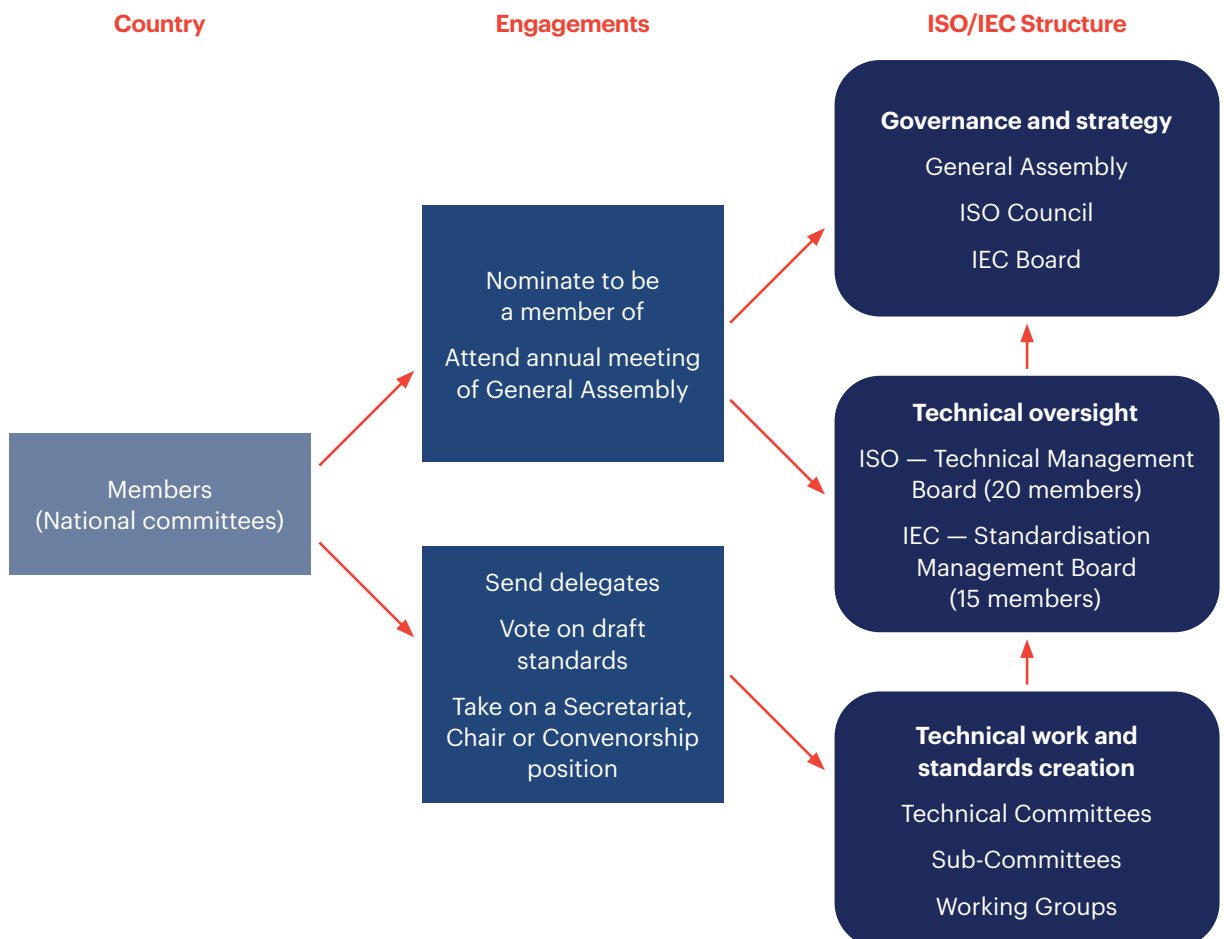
Country

Engagements

ISO/IEC Structure

Members
(National committees)

Nominate to be a member of

Attend annual meeting of General Assembly

Send delegates

Vote on draft standards

Take on a Secretariat, Chair or Convenorship position

Governance and strategy

General Assembly

ISO Council

IEC Board

Technical oversight

ISO — Technical Management Board (20 members)

IEC — Standardisation Management Board (15 members)

Technical work and standards creation

Technical Committees

Sub-Committees

Working Groups